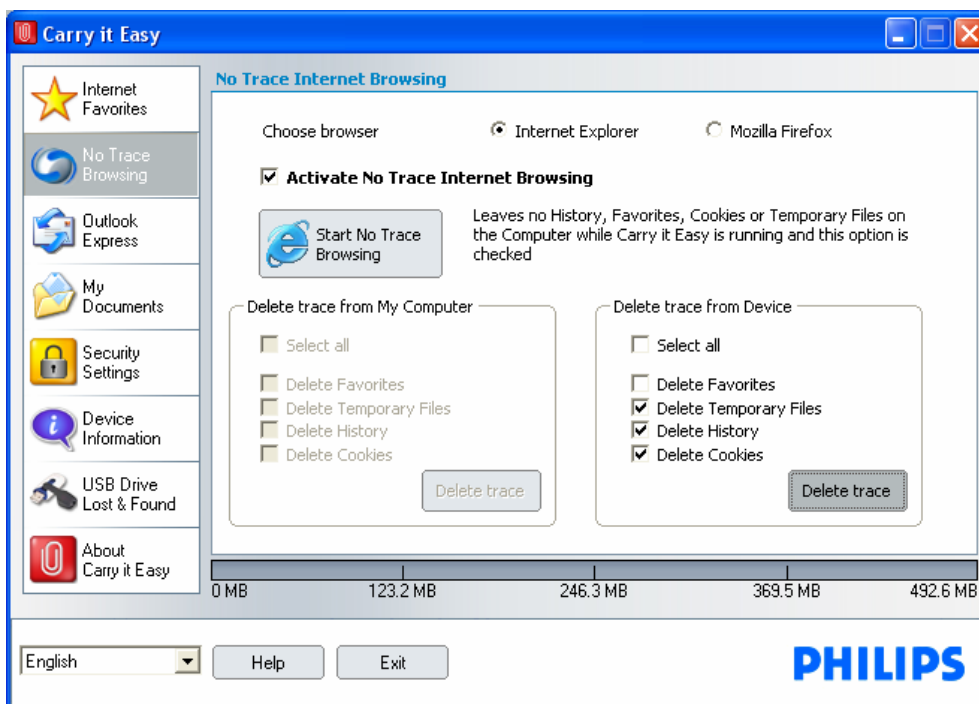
Carry it Easy

Internet Favorites

No Trace Browsing

Outlook Express

My Documents

Security Settings

Device Information

USB Drive Lost & Found

About Carry it Easy

No Trace Internet Browsing

Choose browser

Internet Explorer

Mozilla Firefox

Activate No Trace Internet Browsing

Start No Trace Browsing

Leaves no History, Favorites, Cookies or Temporary Files on the Computer while Carry it Easy is running and this option is checked

Delete trace from My Computer

Select all

Delete Favorites

Delete Temporary Files

Delete History

Delete Cookies

Delete trace

Delete trace from Device

Select all

Delete Favorites

Delete Temporary Files

Delete History

Delete Cookies

Delete trace

0 MB | 123.2 MB | 246.3 MB | 369.5 MB | 492.6 MB

English

Help

Exit

PHILIPS